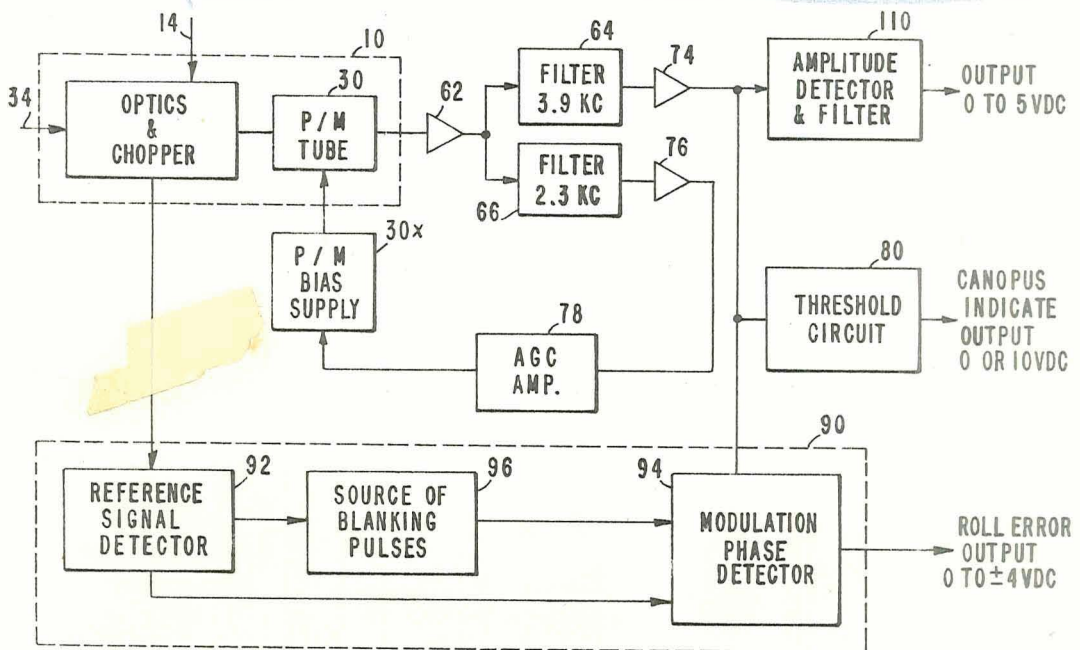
14
10
34
OPTICS & CHOPPER
30
P / M TUBE
62
64
FILTER 3.9 KC
74
110
AMPLITUDE DETECTOR & FILTER
OUTPUT 0 TO 5 VDC
66
FILTER 2.3 KC
76
30x
P / M BIAS SUPPLY
80
THRESHOLD CIRCUIT
CANOPUS INDICATE OUTPUT 0 OR 10VDC
78
AGC AMP.
90
92
REFERENCE SIGNAL DETECTOR
96
SOURCE OF BLANKING PULSES
94
MODULATION PHASE DETECTOR
ROLL ERROR OUTPUT 0 TO $\pm$4VDC